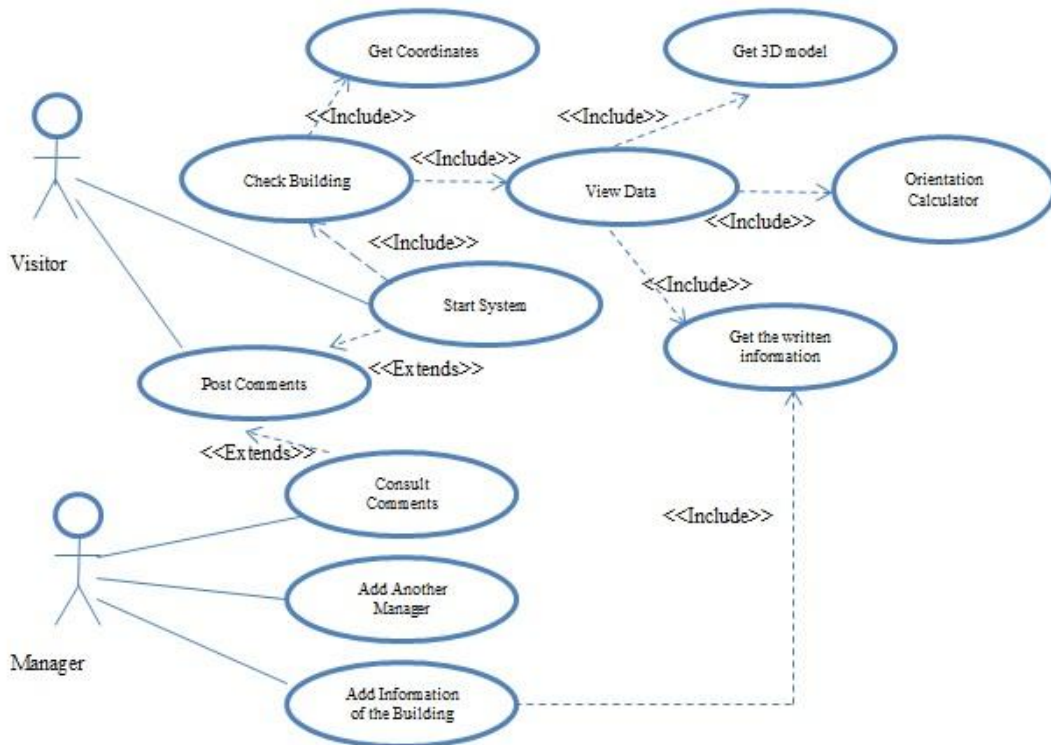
Get Coordinates

Get 3D model

<<Include>>

<<Include>>

<<Include>>

Check Building

View Data

Orientation Calculator

<<Include>>

Visitor

<<Include>>

Start System

<<Include>>

Get the written information

Post Comments

<<Extends>>

<<Extends>>

Consult Comments

<<Include>>

Add Another Manager

Manager

Add Information of the Building